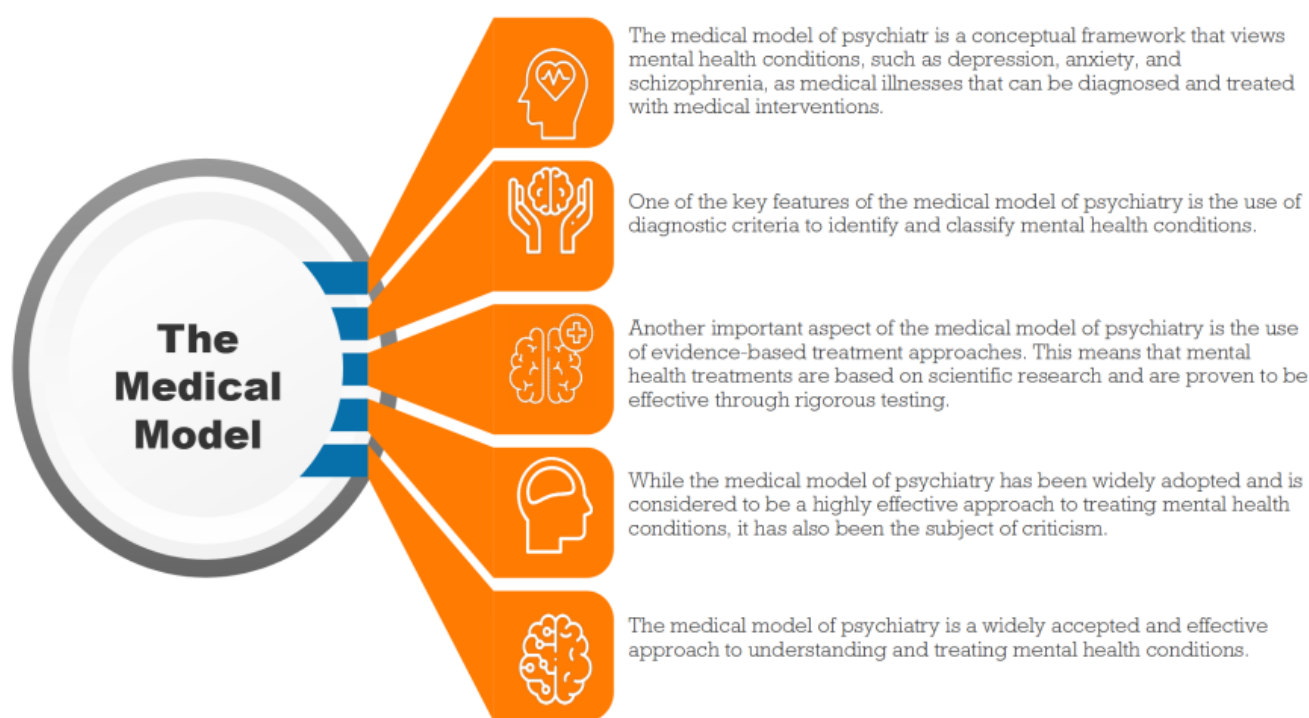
The Medical Model

The medical model of psychiatr is a conceptual framework that views mental health conditions, such as depression, anxiety, and schizophrenia, as medical illnesses that can be diagnosed and treated with medical interventions.

One of the key features of the medical model of psychiatry is the use of diagnostic criteria to identify and classify mental health conditions.

Another important aspect of the medical model of psychiatry is the use of evidence-based treatment approaches. This means that mental health treatments are based on scientific research and are proven to be effective through rigorous testing.

While the medical model of psychiatry has been widely adopted and is considered to be a highly effective approach to treating mental health conditions, it has also been the subject of criticism.

The medical model of psychiatry is a widely accepted and effective approach to understanding and treating mental health conditions.